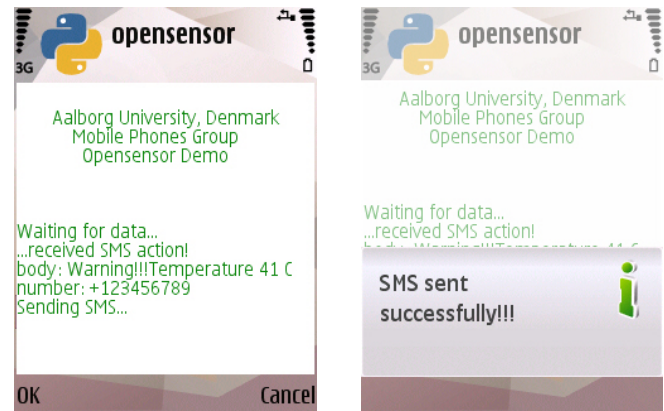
3G opensensor

Aalborg University, Denmark
Mobile Phones Group
Opensensor Demo

Waiting for data...
...received SMS action!
body: Warning!!!Temperature 41 C
number: +123456789
Sending SMS...

OK Cancel

3G opensensor

Aalborg University, Denmark
Mobile Phones Group
Opensensor Demo

Waiting for data...
...received SMS action!
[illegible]

SMS sent successfully!!!

i